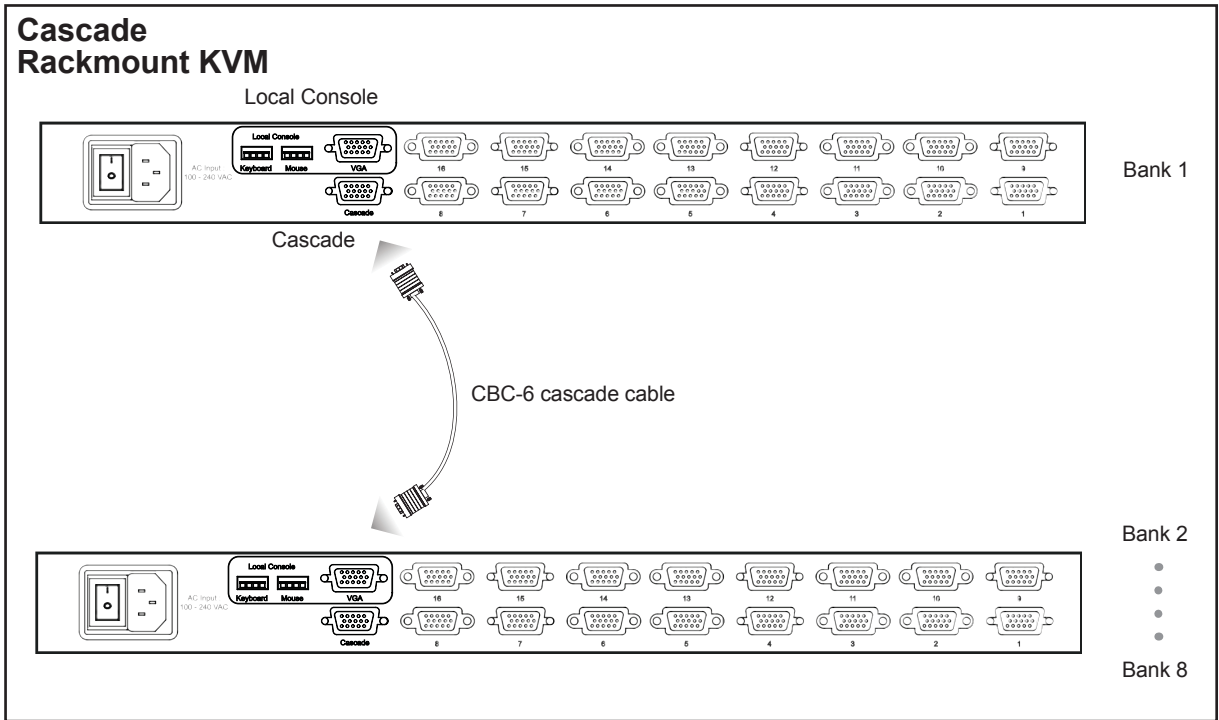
Cascade
Rackmount KVM

Local Console

AC Input 100 - 240 VAC

Local Console

Keyboard Mouse VGA

Cascade

16 15 14 13 12 11 10 9

8 7 6 5 4 3 2 1

Bank 1

Cascade

CBC-6 cascade cable

AC Input 100 - 240 VAC

Local Console

Keyboard Mouse VGA

Cascade

16 15 14 13 12 11 10 9

8 7 6 5 4 3 2 1

Bank 2

Bank 8